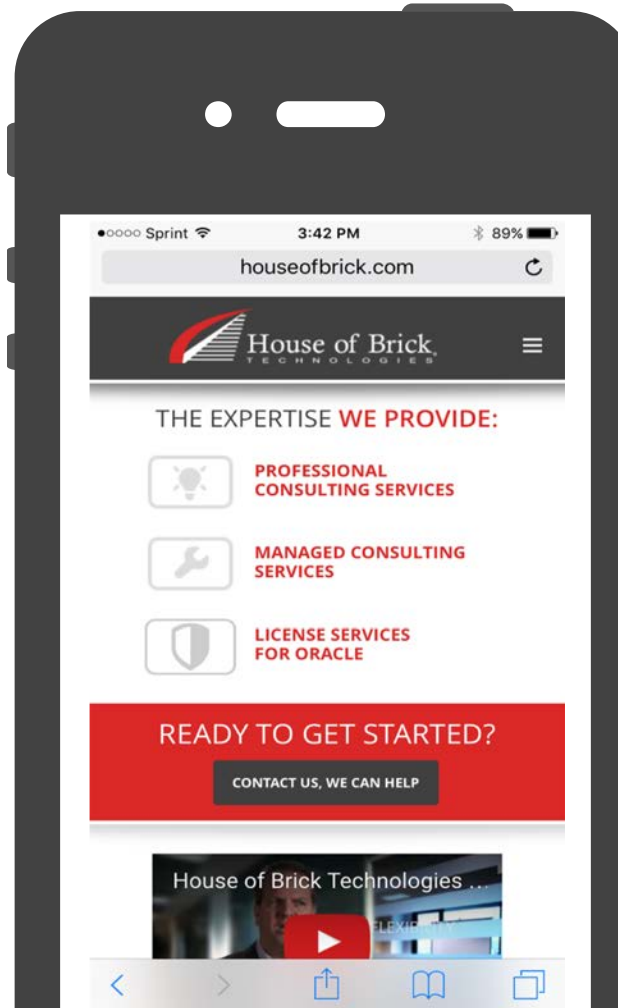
●○○○○ Sprint 3:42 PM 89%

houseofbrick.com

House of Brick TECHNOLOGIES

THE EXPERTISE WE PROVIDE:

PROFESSIONAL CONSULTING SERVICES

MANAGED CONSULTING SERVICES

LICENSE SERVICES FOR ORACLE

READY TO GET STARTED?

CONTACT US, WE CAN HELP

House of Brick Technologies ...

FLEXIBILITY